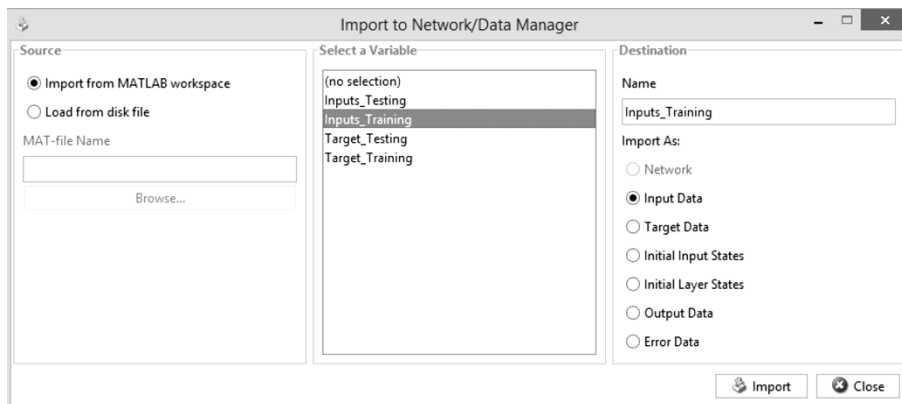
Import to Network/Data Manager

Source

Import from MATLAB workspace

Load from disk file

MAT-file Name

Browse...

Select a Variable

(no selection)
Inputs_Testing
Inputs_Training
Target_Testing
Target_Training

Destination

Name

Inputs_Training

Import As:

Network

Input Data

Target Data

Initial Input States

Initial Layer States

Output Data

Error Data

Import

Close